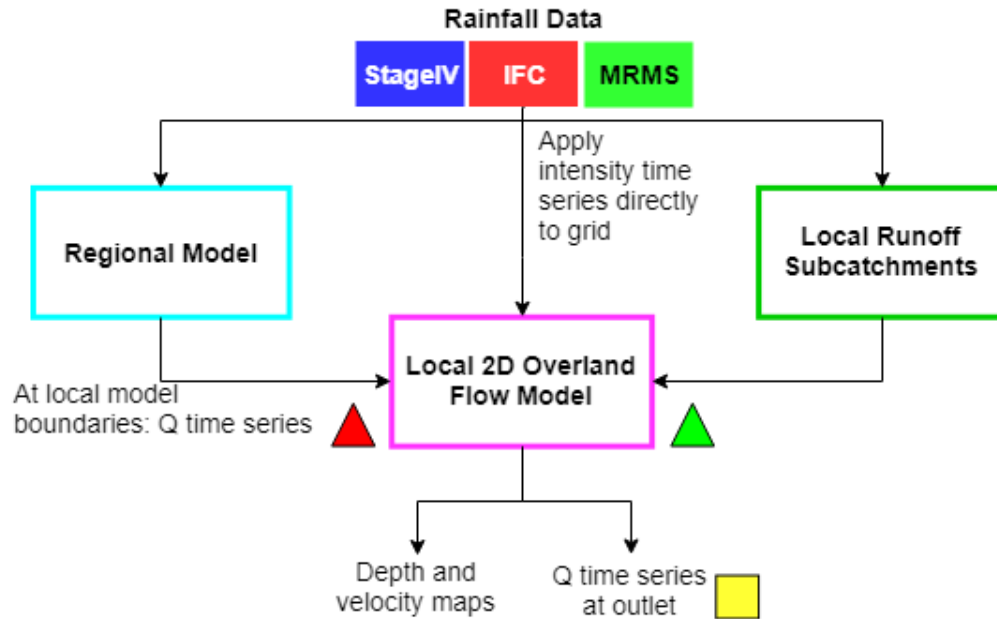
Rainfall Data

StageIV

IFC

MRMS

Apply intensity time series directly to grid

Regional Model

Local Runoff Subcatchments

Local 2D Overland Flow Model

At local model boundaries: Q time series

Depth and velocity maps

Q time series at outlet